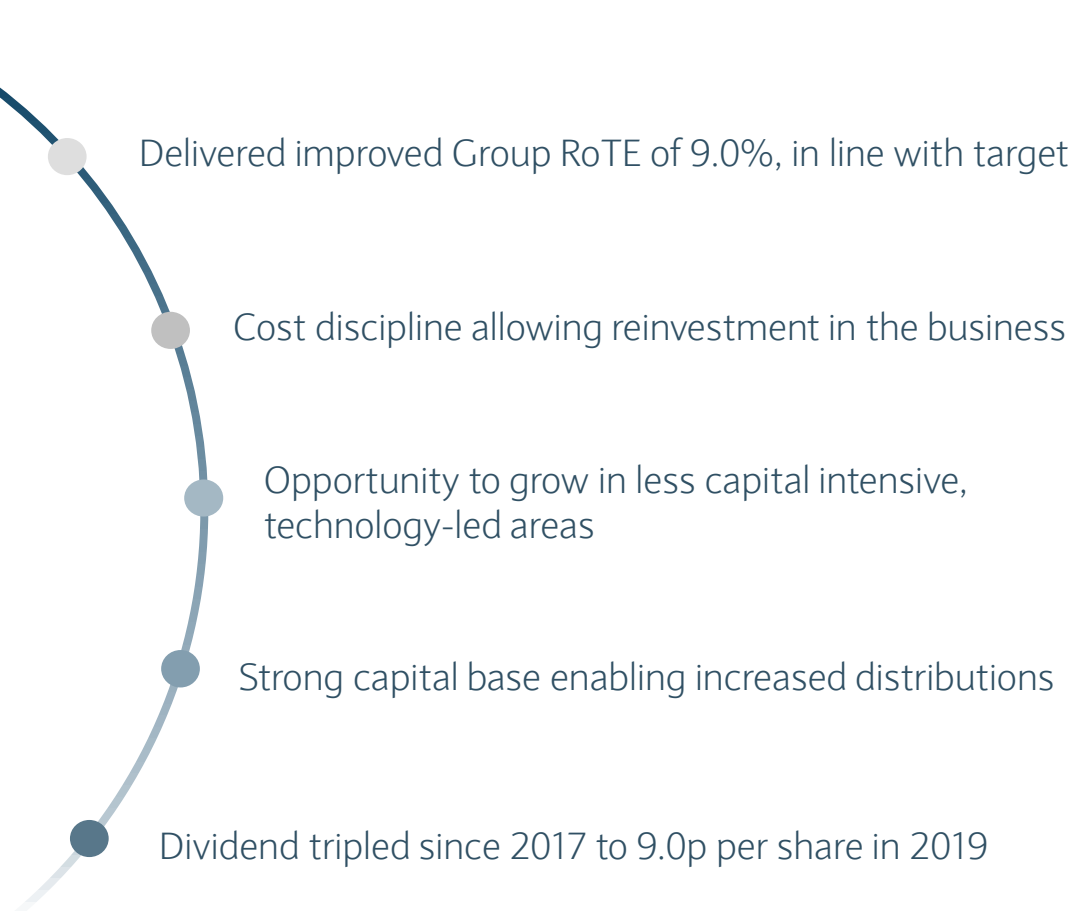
Delivered improved Group RoTE of 9.0%, in line with target

Cost discipline allowing reinvestment in the business

Opportunity to grow in less capital intensive, technology-led areas

Strong capital base enabling increased distributions

Dividend tripled since 2017 to 9.0p per share in 2019